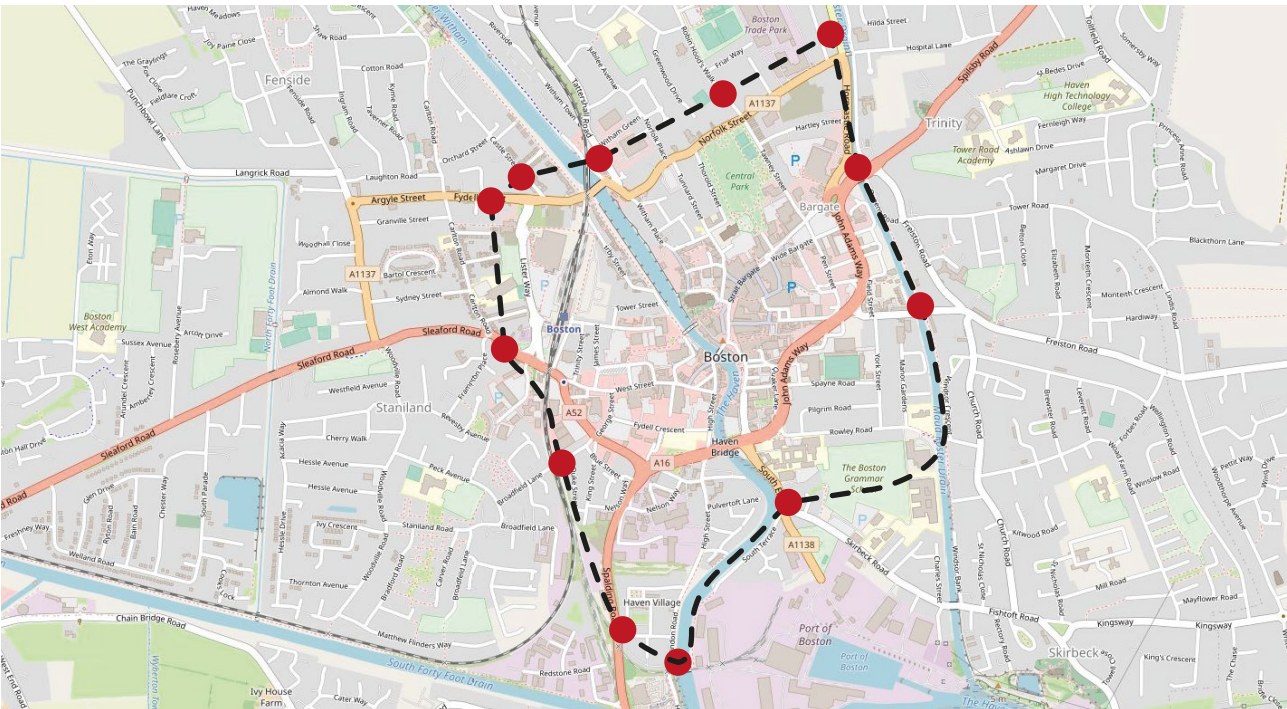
Haven Meadows
Joy Paine Close
The Graylings
Fox Close
Fieldfare Croft
Punchbowl Lane
Fenside
Fenside Road
Shaw Road
Cotton Road
Ingram Road
Taverner Road
Tyne Road
Carlton Road
Orchard Street
Castle Street
Laughton Road
Langrick Road
Argyle Street
Fydell
Granville Street
Woodhall Close
Bartol Crescent
A1137
Almond Walk
Sydney Street
Eton Way
Boston West Academy
Sussex Avenue
Rosebery Avenue
Arcott Drive
North Forty Foot Drain
Sleaford Road
Westfield Avenue
Staniland
Arundel Crescent
Amberley Crescent
Cherry Walk
Hessle Avenue
Hessle Avenue
Peck Avenue
Broadfield Lane
Broadfield Lane
Glen Drive
Freshney Way
Ivy Crescent
Staniland Road
Thornton Avenue
Chain Bridge Road
Matthew Flinders Way
South Forty Foot Drain
Redstone Road
Ivy House Farm
West End Road
Cater Way
Haven Village
Spalding Road
A52
A16
West Street
Fydell Crescent
Boston
Tower Street
Lister Way
Witham Town
Tattershall Road
Witham Green
Norfolk Street
A1137
Boston Trade Park
Friar Way
Robin Hood's Walk
Greenwood Drive
Central Park
Hartley Street
Hilda Street
Hospital Lane
Spilsby Road
Tollfield Road
Somersby Way
St Bedes Drive
Haven High Technology College
Trinity
Tower Road Academy
Fernleigh Way
Ashlawn Drive
Margaret Drive
Tower Road
Blackthorn Lane
Freiston Road
Hardiway
Monteith Crescent
Bargate
John Adams Way
Wide Bargate
Strait Bargate
Haven Bridge
Spayne Road
Pilgrim Road
Rowley Road
The Boston Grammar School
Church Road
Maud Foster Drain
Skirbeck Road
A1138
South Terrace
Pulvertoft Lane
High Street
Nelson Way
Port of Boston
Fishtoft Road
Kingsway
Mill Road
Skirbeck
King's Crescent
The Chase
Mayflower Road
Winslow Road
Kitwood Road
Windsor Bank
Church Road
Rectory Road